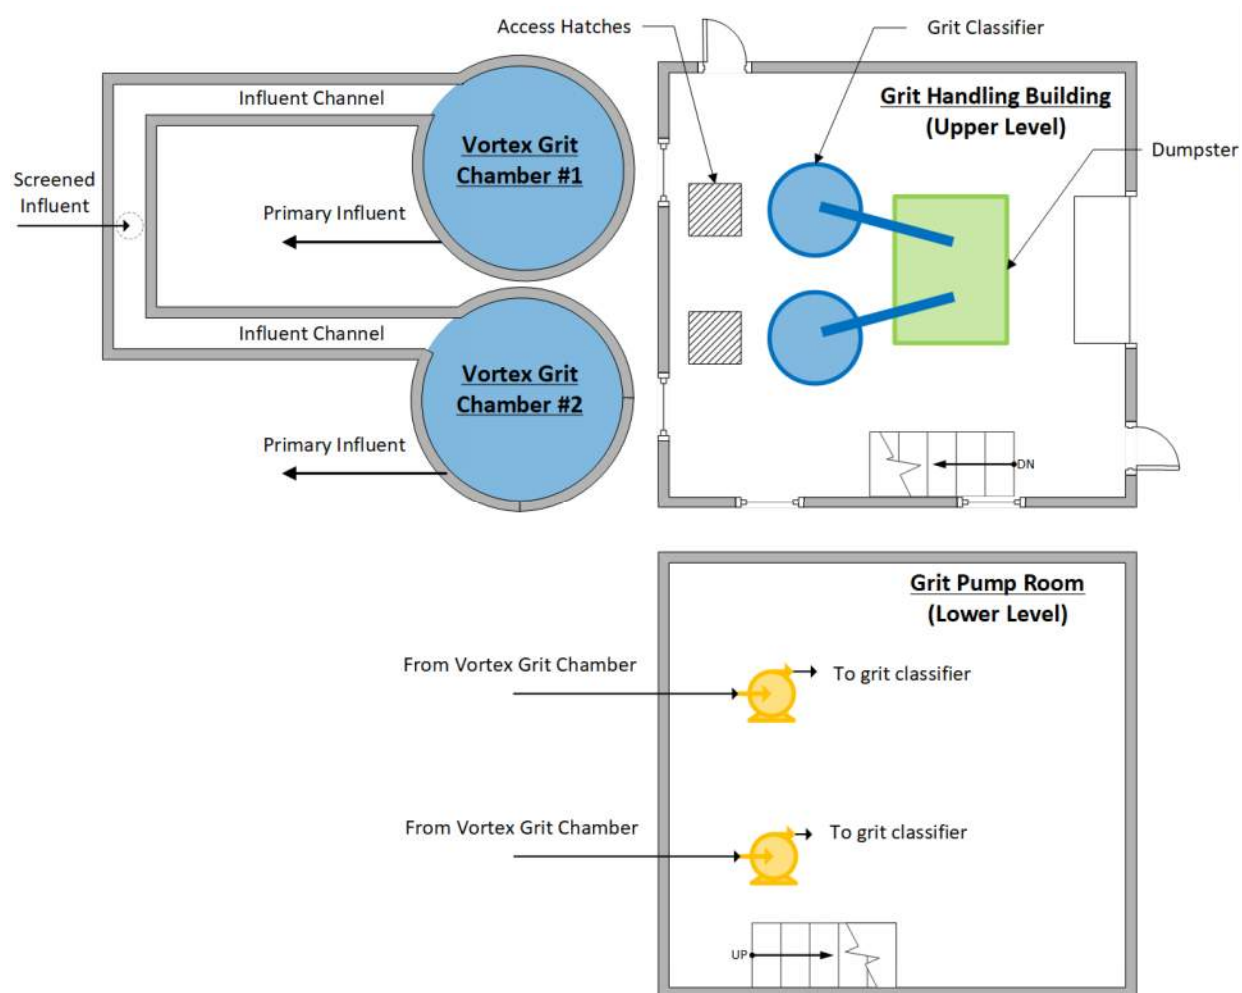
Access Hatches

Grit Classifier

Influent Channel

Grit Handling Building
(Upper Level)

Vortex Grit Chamber #1

Dumpster

Screened Influent

Primary Influent

Influent Channel

Vortex Grit Chamber #2

Primary Influent

DN

Grit Pump Room
(Lower Level)

From Vortex Grit Chamber

To grit classifier

From Vortex Grit Chamber

To grit classifier

UP